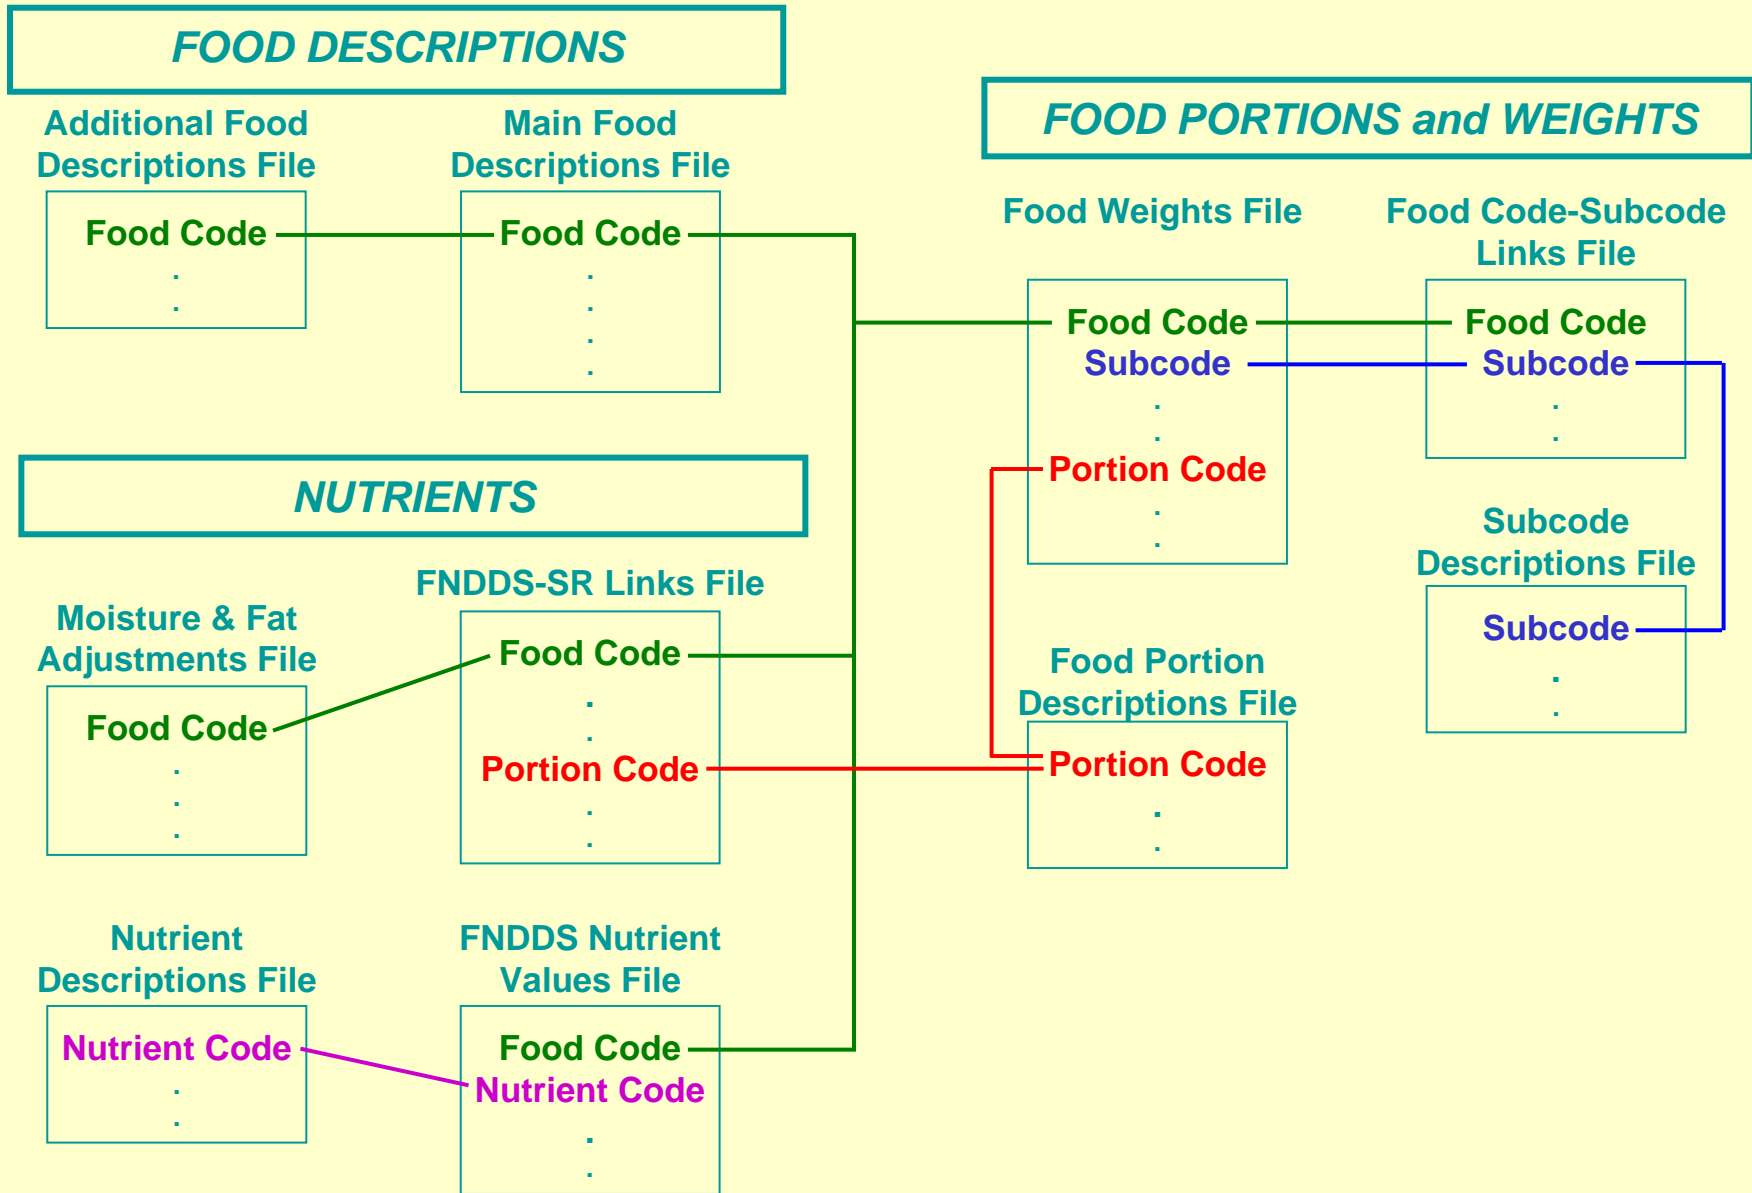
FOOD DESCRIPTIONS

Additional Food Descriptions File

Food Code
.
.

Main Food Descriptions File

Food Code
.
.
.
.

FOOD PORTIONS and WEIGHTS

Food Weights File

Food Code
Subcode
.
.
Portion Code
.
.

Food Code-Subcode Links File

Food Code
Subcode
.
.

NUTRIENTS

Moisture & Fat Adjustments File

Food Code
.
.
.

FNDDS-SR Links File

Food Code
.
.
Portion Code
.
.

Subcode Descriptions File

Subcode
.
.

Food Portion Descriptions File

Portion Code
.
.

Nutrient Descriptions File

Nutrient Code
.
.

FNDDS Nutrient Values File

Food Code
Nutrient Code
.
.